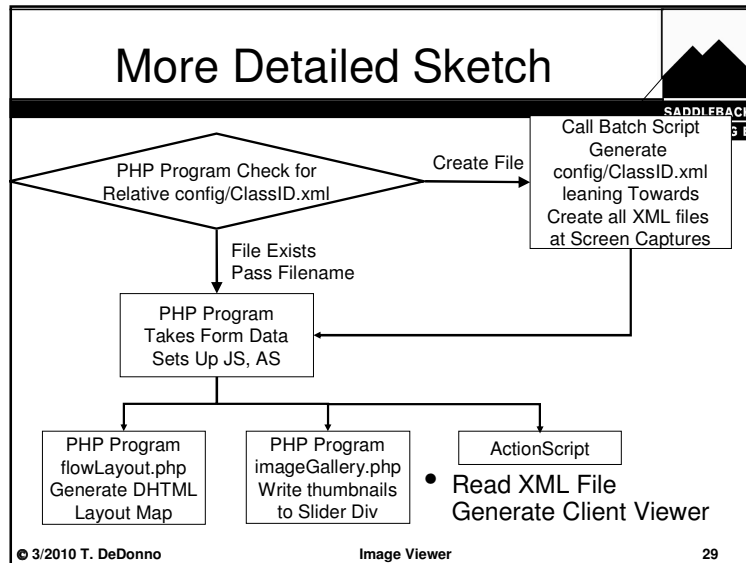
More Detailed Sketch

SADDLEBACK

PHP Program Check for Relative config/ClassID.xml

Create File

Call Batch Script Generate config/ClassID.xml leaning Towards Create all XML files at Screen Captures

File Exists Pass Filename

PHP Program Takes Form Data Sets Up JS, AS

PHP Program flowLayout.php Generate DHTML Layout Map

PHP Program imageGallery.php Write thumbnails to Slider Div

ActionScript

• Read XML File Generate Client Viewer

© 3/2010 T. DeDonno

Image Viewer

29